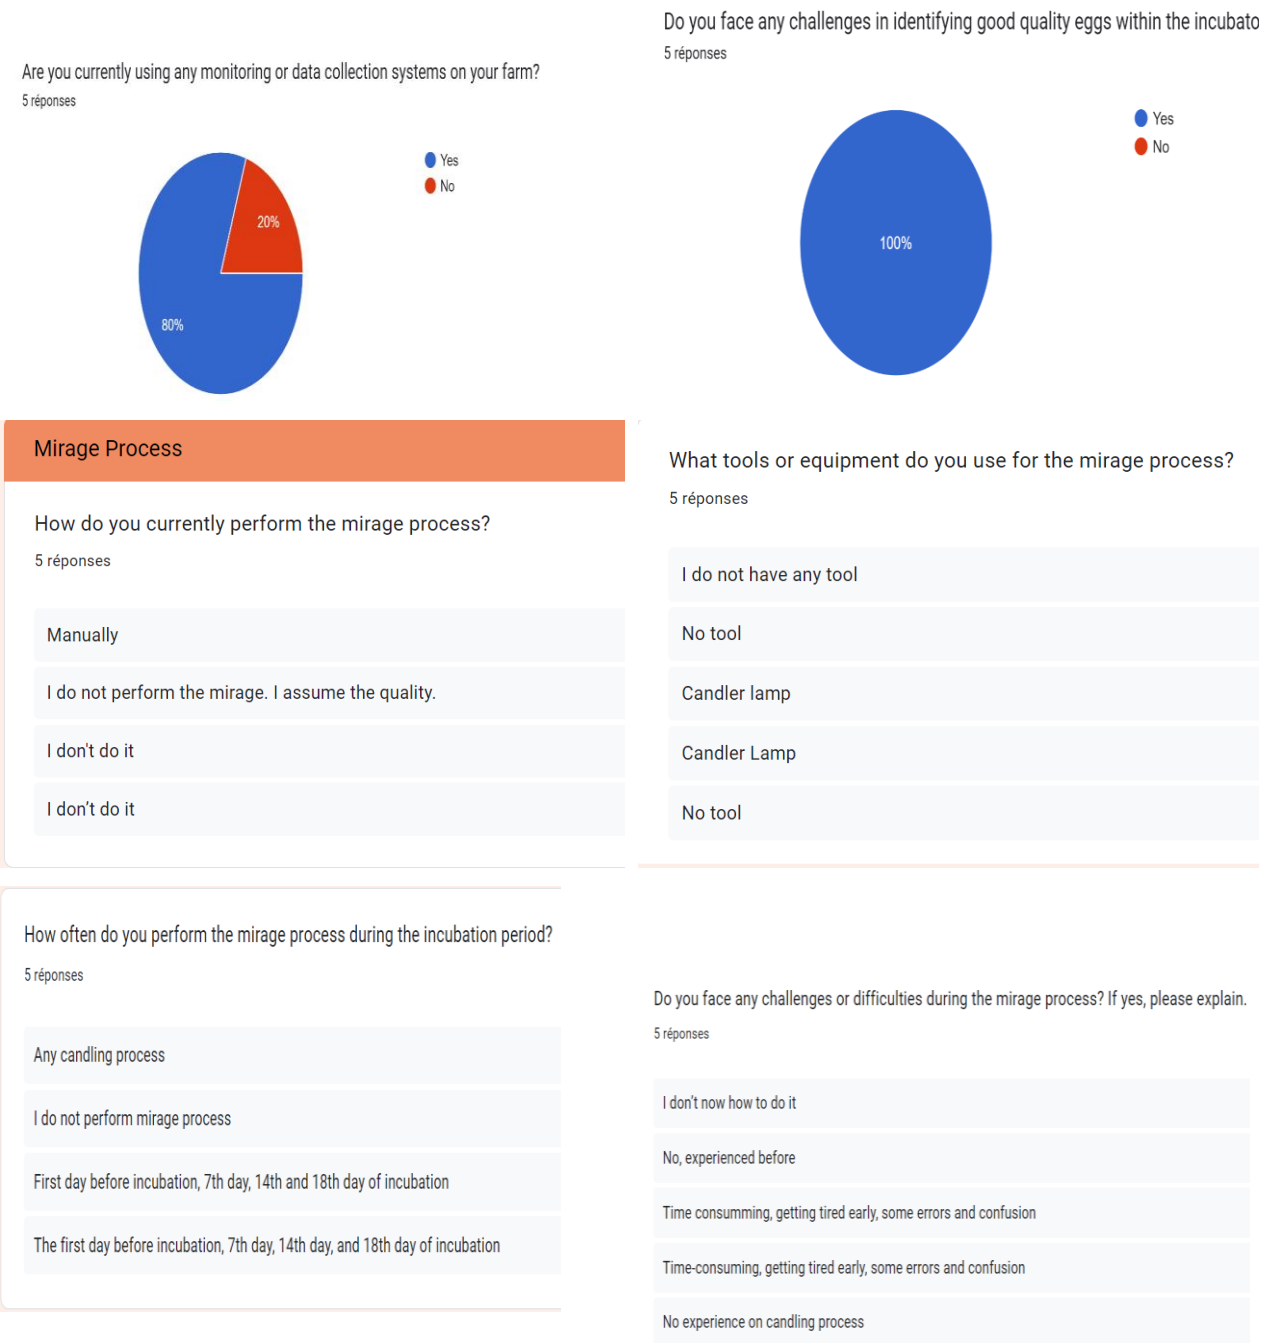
Are you currently using any monitoring or data collection systems on your farm?
5 réponses

Yes
No

20%
80%

Do you face any challenges in identifying good quality eggs within the incubato
5 réponses

Yes
No

100%

Mirage Process

How do you currently perform the mirage process?
5 réponses

Manually

I do not perform the mirage. I assume the quality.

I don't do it

I don't do it

What tools or equipment do you use for the mirage process?
5 réponses

I do not have any tool

No tool

Candler lamp

Candler Lamp

No tool

How often do you perform the mirage process during the incubation period?
5 réponses

Any candling process

I do not perform mirage process

First day before incubation, 7th day, 14th and 18th day of incubation

The first day before incubation, 7th day, 14th day, and 18th day of incubation

Do you face any challenges or difficulties during the mirage process? If yes, please explain.
5 réponses

I don't now how to do it

No, experienced before

Time consumming, getting tired early, some errors and confusion

Time-consuming, getting tired early, some errors and confusion

No experience on candling process